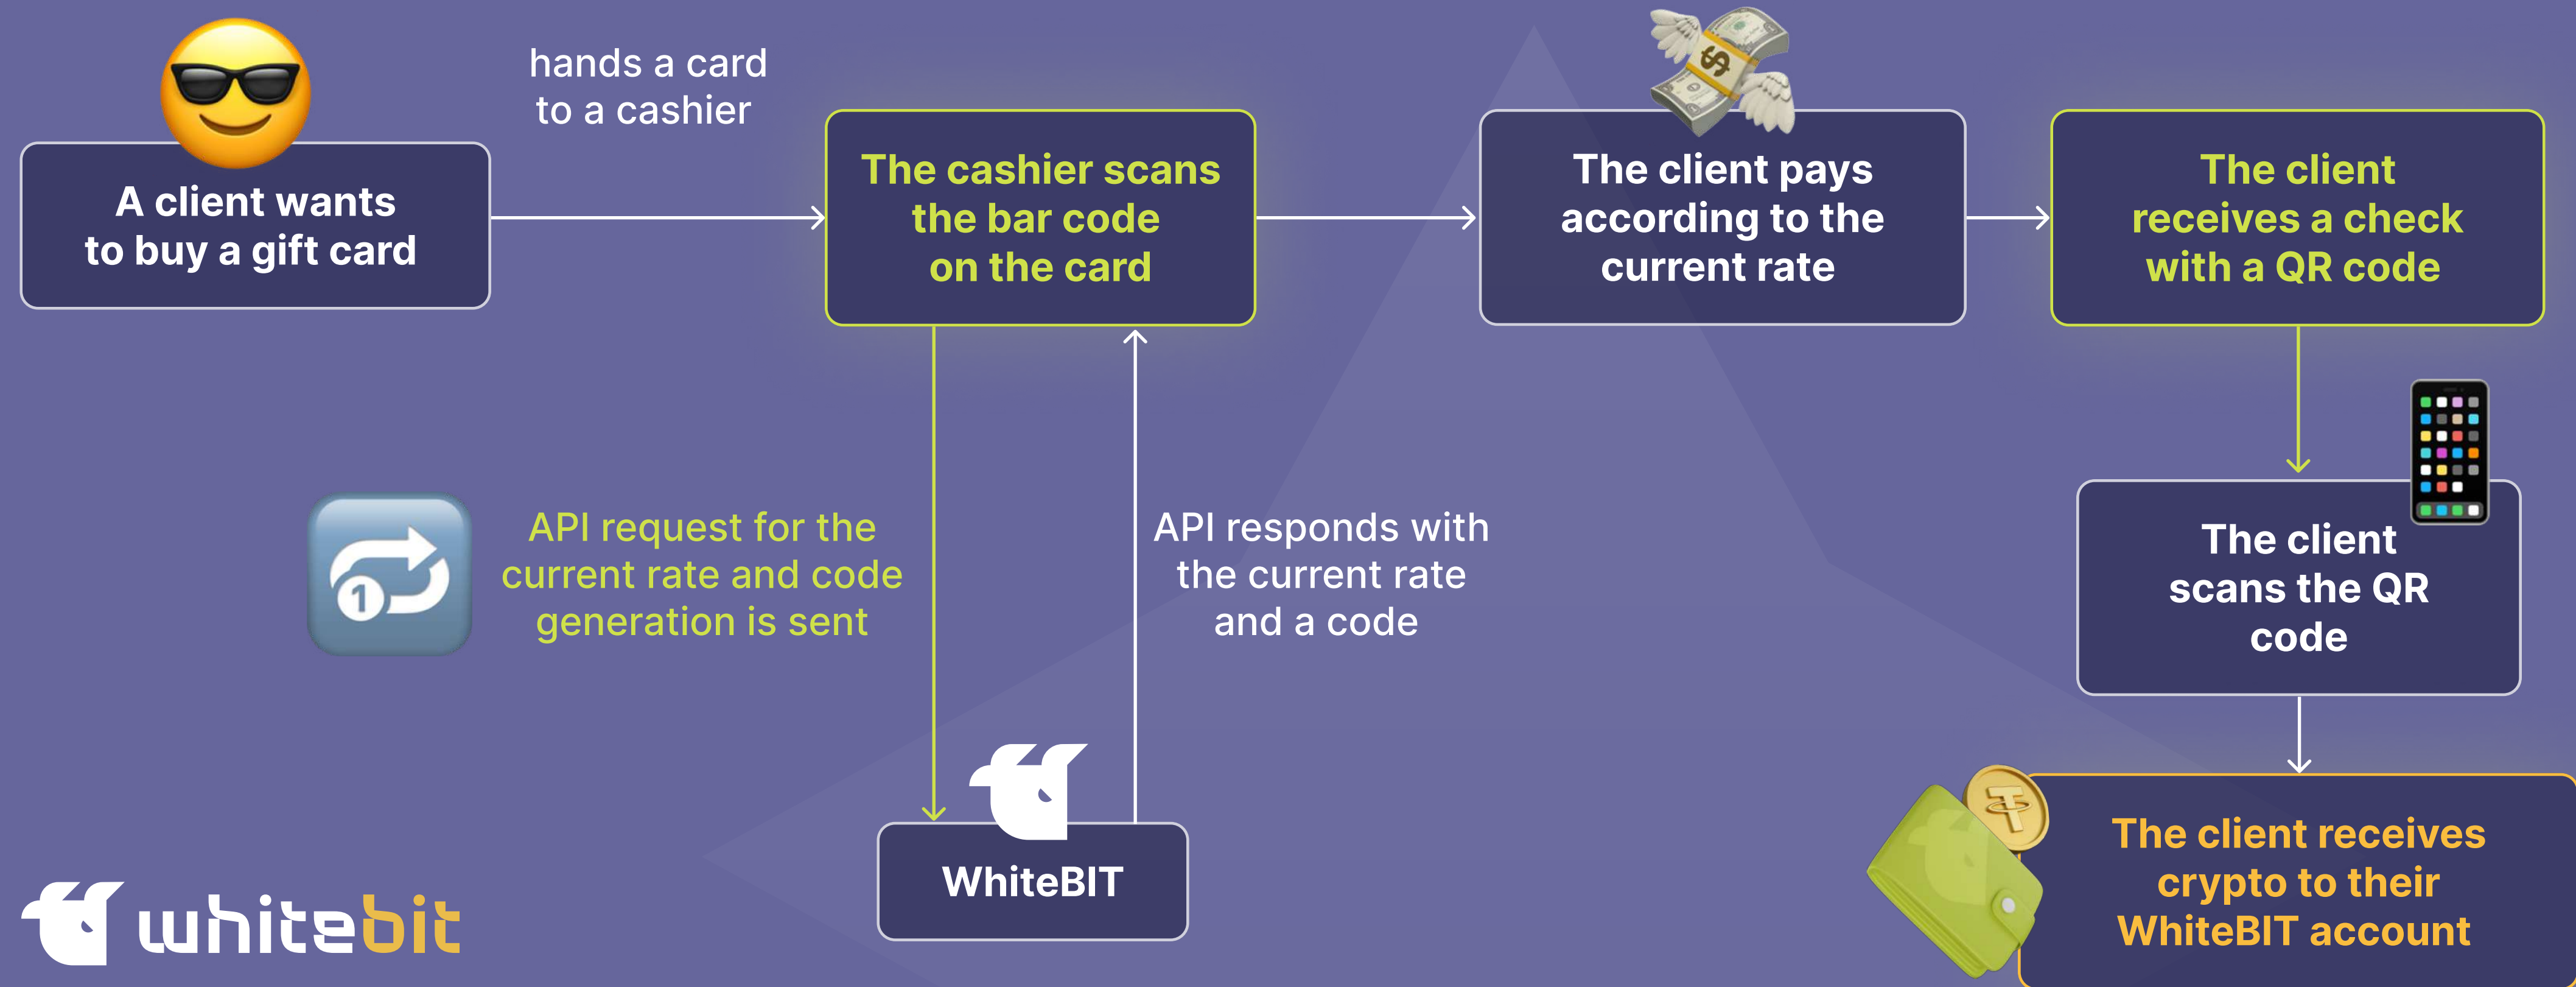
A client wants to buy a gift card

hands a card to a cashier

The cashier scans the bar code on the card

The client pays according to the current rate

The client receives a check with a QR code

API request for the current rate and code generation is sent

API responds with the current rate and a code

The client scans the QR code

WhiteBIT

The client receives crypto to their WhiteBIT account

whitebit